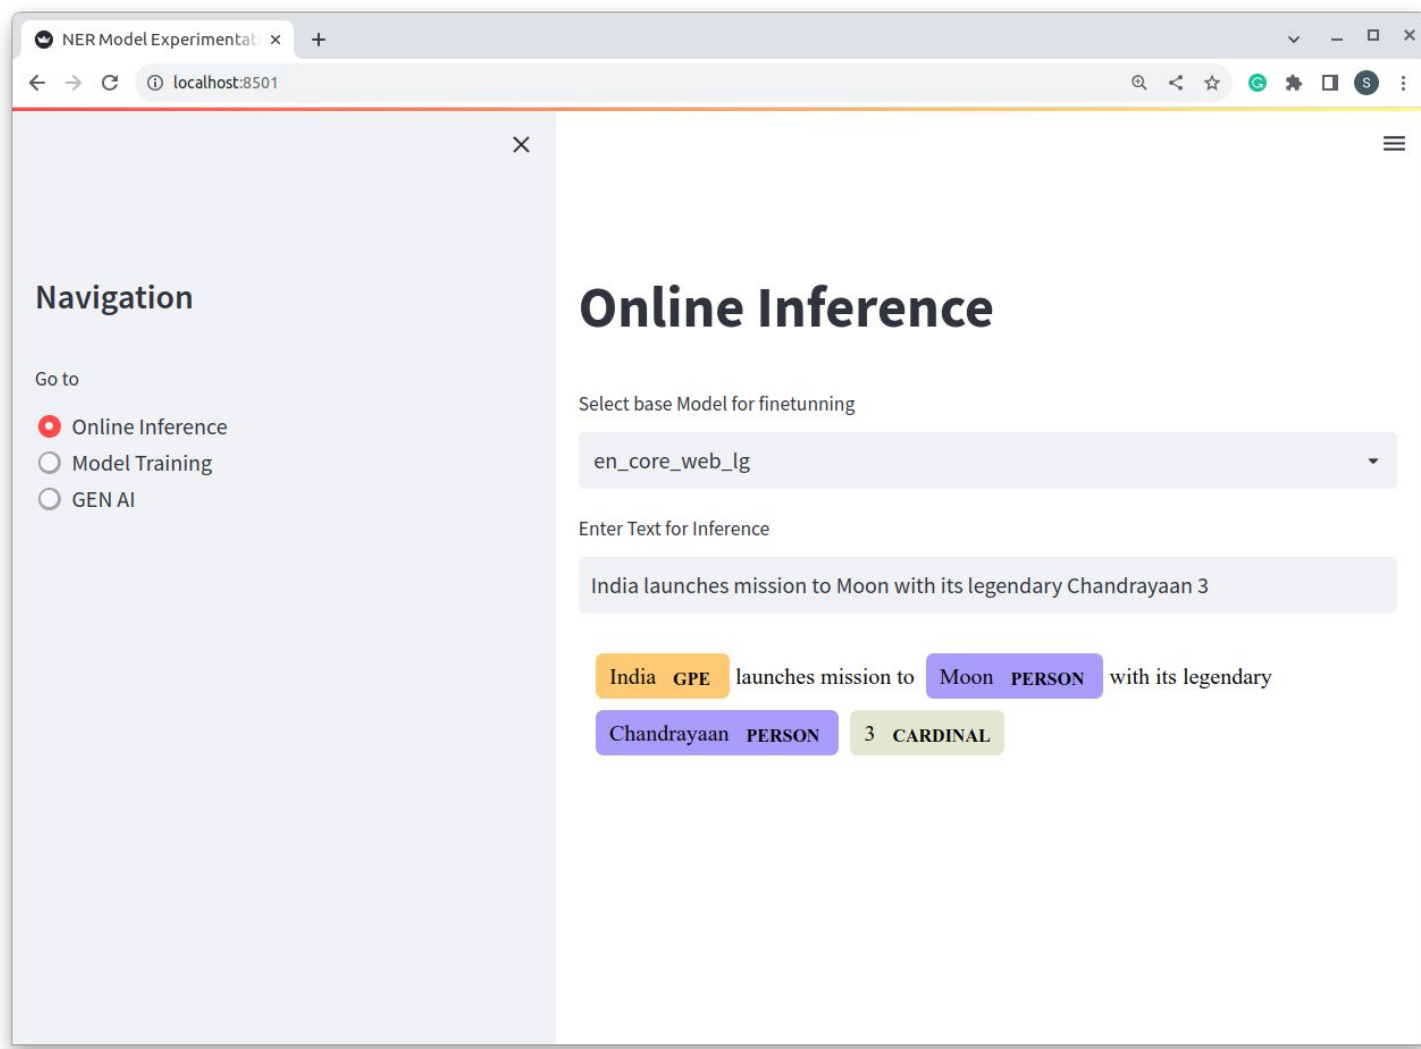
NER Model Experimentat ×
+

localhost:8501

S

×

Navigation

Go to

Online Inference
Model Training
GEN AI

Online Inference

Select base Model for finetunning

en_core_web_lg

Enter Text for Inference

India launches mission to Moon with its legendary Chandrayaan 3

India GPE launches mission to Moon PERSON with its legendary Chandrayaan PERSON 3 CARDINAL